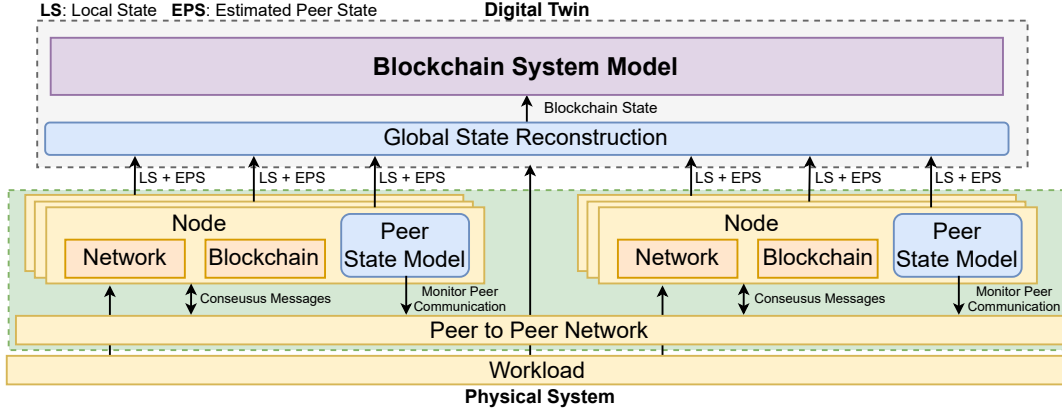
LS: Local State EPS: Estimated Peer State

Digital Twin

Blockchain System Model

Blockchain State

Global State Reconstruction

LS + EPS LS + EPS LS + EPS

LS + EPS LS + EPS LS + EPS

Node

Network Blockchain Peer State Model

Conseusus Messages

Monitor Peer Communication

Node

Network Blockchain Peer State Model

Conseusus Messages

Monitor Peer Communication

Peer to Peer Network

Workload

Physical System